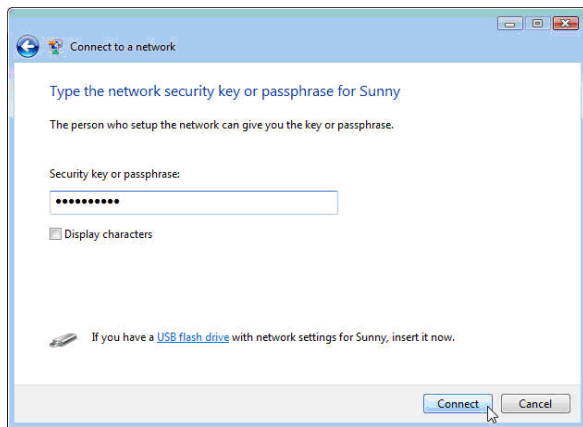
Connect to a network

Type the network security key or passphrase for Sunny

The person who setup the network can give you the key or passphrase.

Security key or passphrase:

●●●●●●●●●●

Display characters

If you have a USB flash drive with network settings for Sunny, insert it now.

Connect

Cancel